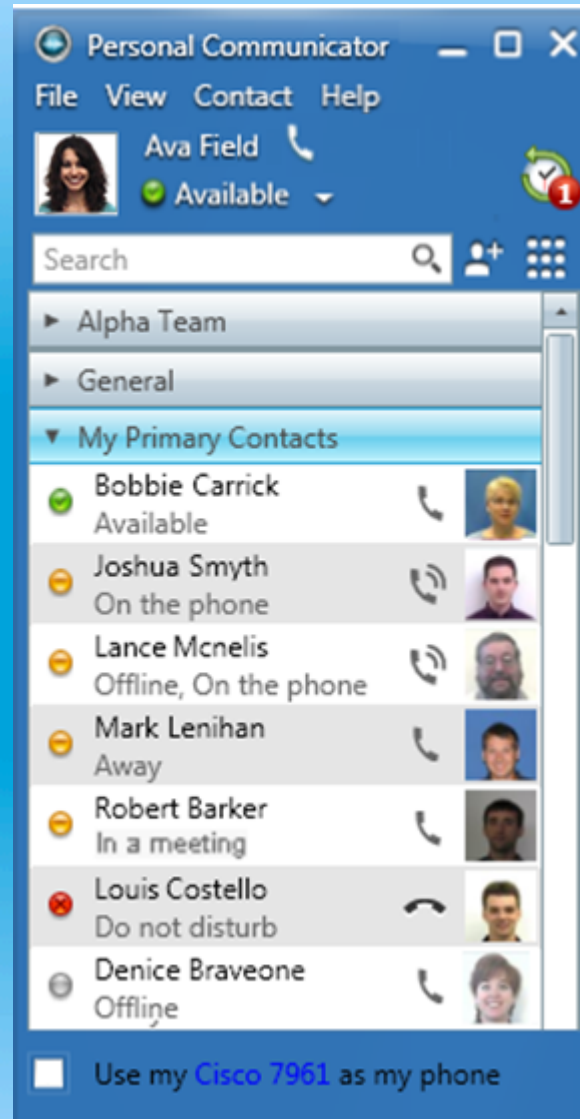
Personal Communicator

File View Contact Help

Ava Field

Available

1

Search

Alpha Team

General

My Primary Contacts

Bobbie Carrick
Available

Joshua Smyth
On the phone

Lance Mcnelis
Offline, On the phone

Mark Lenihan
Away

Robert Barker
In a meeting

Louis Costello
Do not disturb

Denice Braveone
Offline

Use my Cisco 7961 as my phone